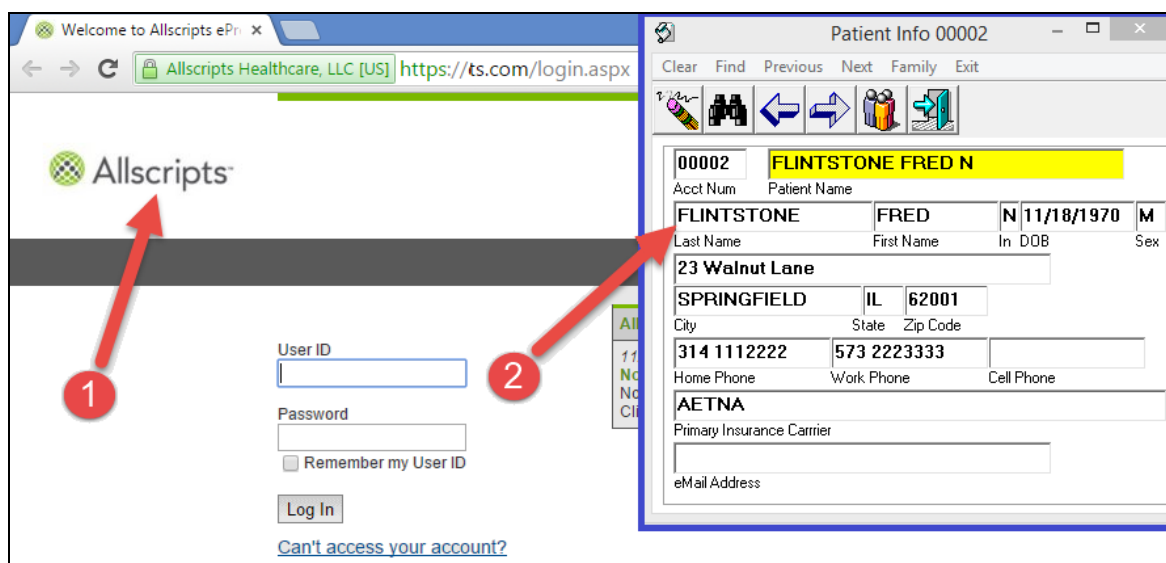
Welcome to Allscripts ePr

Allscripts Healthcare, LLC [US] https://ts.com/login.aspx

Allscripts

User ID

Password

Remember my User ID

Log In

Can't access your account?

All
11
No
No
Cli

1

2

Patient Info 00002

Clear Find Previous Next Family Exit

| 00002 | FLINTSTONE FRED N |
|---|---|
| Acct Num | Patient Name |

| FLINTSTONE | FRED | N | 11/18/1970 | M |
|---|---|---|---|---|
| Last Name | First Name | In | DOB | Sex |

23 Walnut Lane

| SPRINGFIELD | IL | 62001 |
|---|---|---|
| City | State | Zip Code |

| 314 1112222 | 573 2223333 | |
|---|---|---|
| Home Phone | Work Phone | Cell Phone |

AETNA
Primary Insurance Carrier

eMail Address